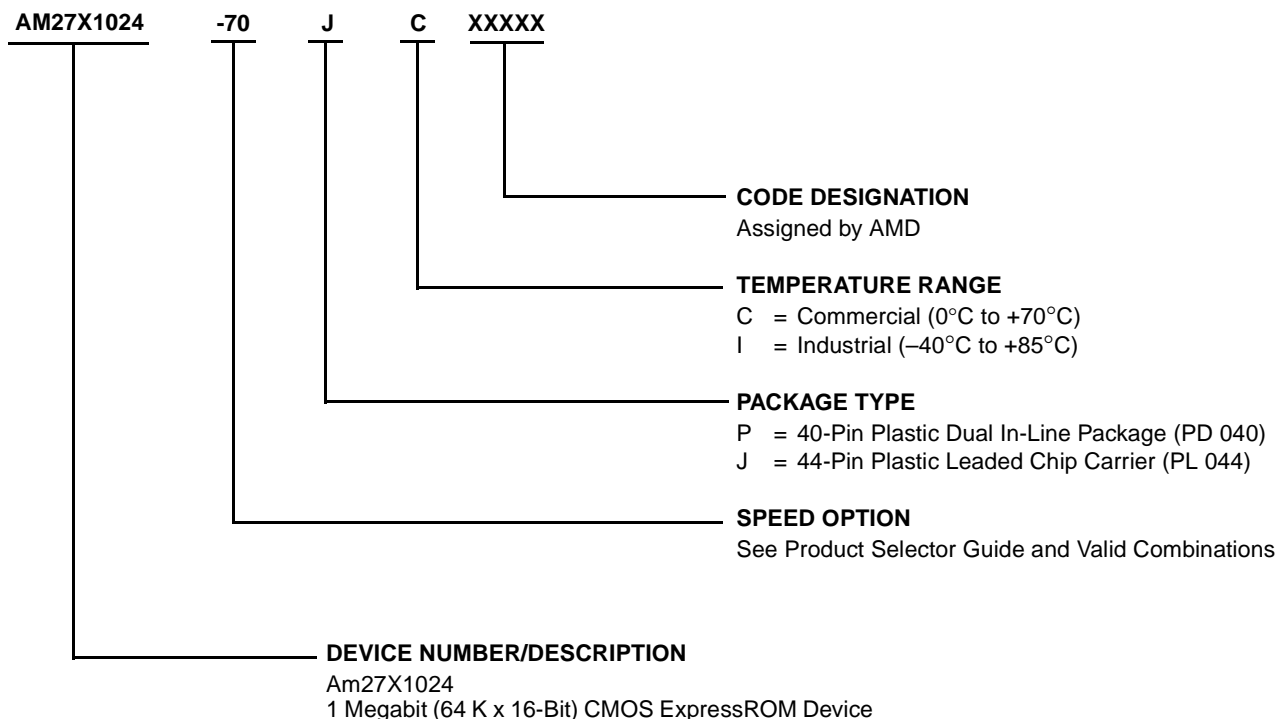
AM27X1024 -70 J C XXXXX

CODE DESIGNATION
Assigned by AMD

TEMPERATURE RANGE
C = Commercial (0°C to +70°C)
I = Industrial (–40°C to +85°C)

PACKAGE TYPE
P = 40-Pin Plastic Dual In-Line Package (PD 040)
J = 44-Pin Plastic Leaded Chip Carrier (PL 044)

SPEED OPTION
See Product Selector Guide and Valid Combinations

DEVICE NUMBER/DESCRIPTION
Am27X1024
1 Megabit (64 K x 16-Bit) CMOS ExpressROM Device